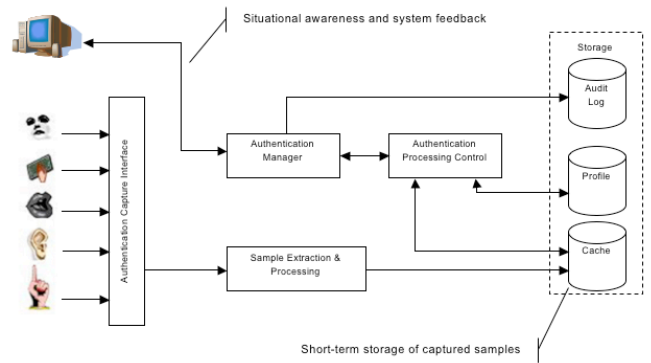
Situational awareness and system feedback

Storage

Audit Log

Authentication Capture Interface

Authentication Manager

Authentication Processing Control

Profile

Sample Extraction & Processing

Cache

Short-term storage of captured samples